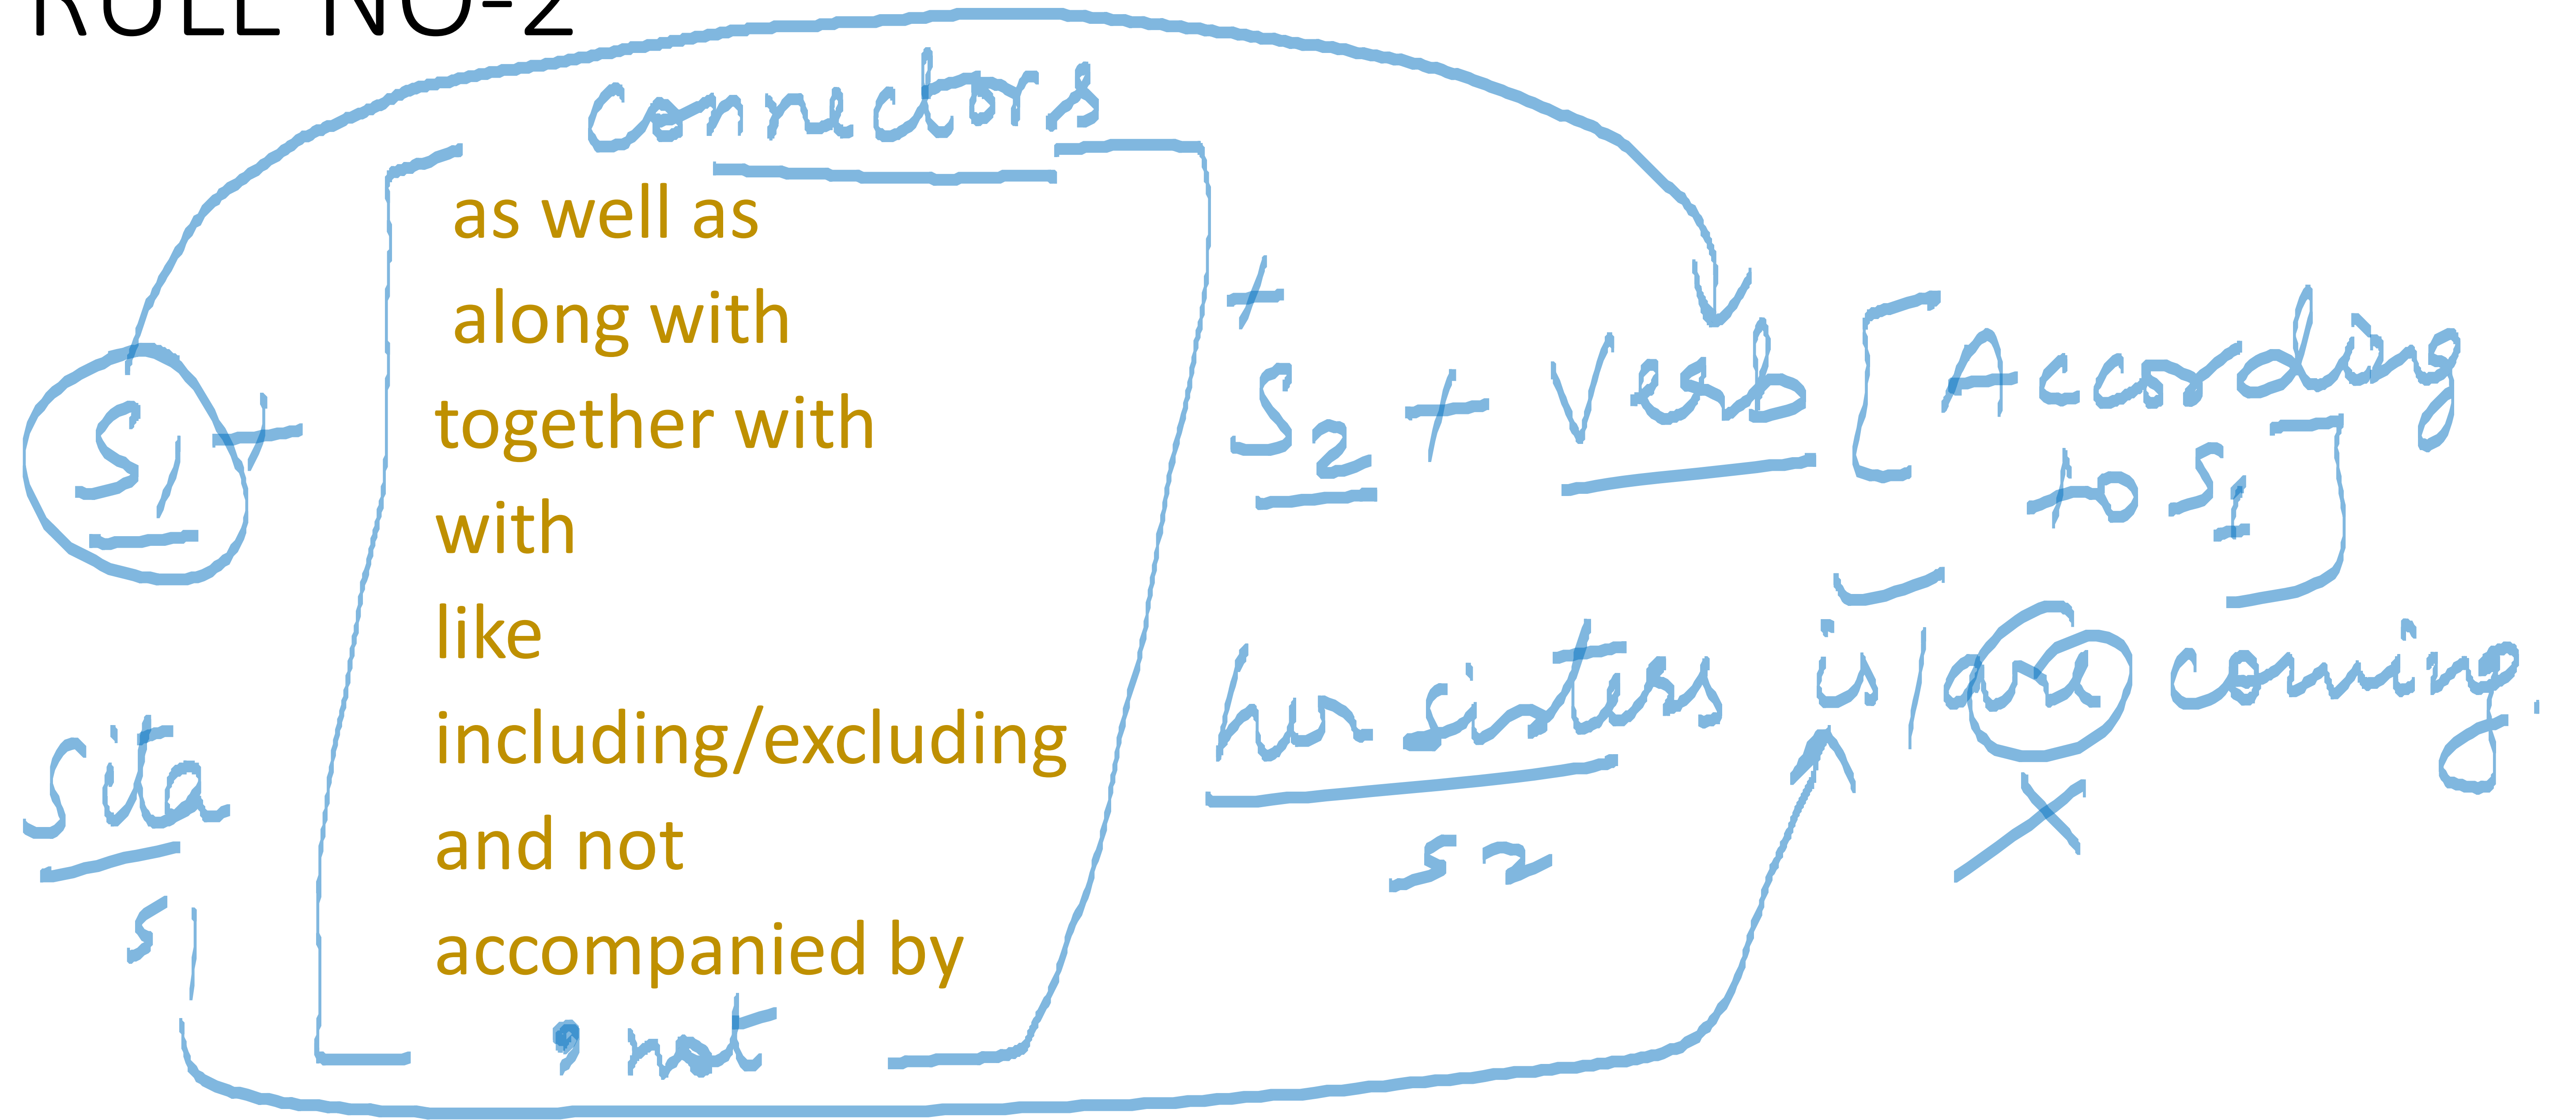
RULE NO-2

connectors

$S_1$ +

as well as
along with
together with
with
like
including/excluding
and not
accompanied by
9 not

+ $S_2$ + Verb [According to $S_1$]

Sita
$S_1$

her sisters is/are coming.
$S_2$